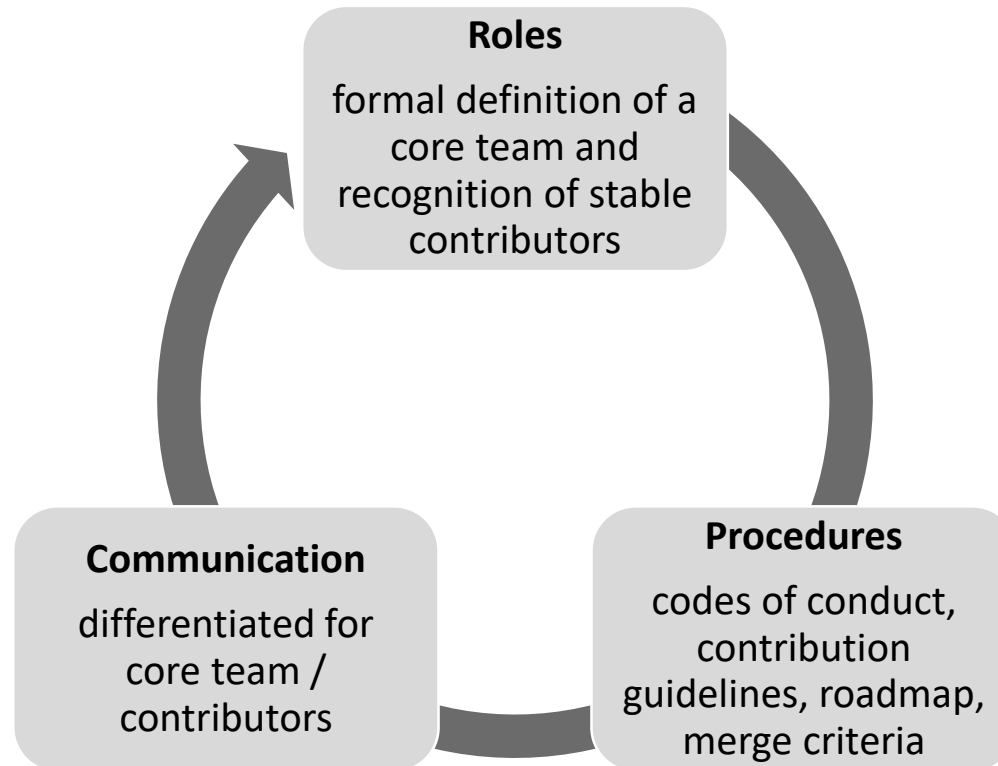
**Roles**

formal definition of a core team and recognition of stable contributors

**Procedures**

codes of conduct, contribution guidelines, roadmap, merge criteria

**Communication**

differentiated for core team / contributors